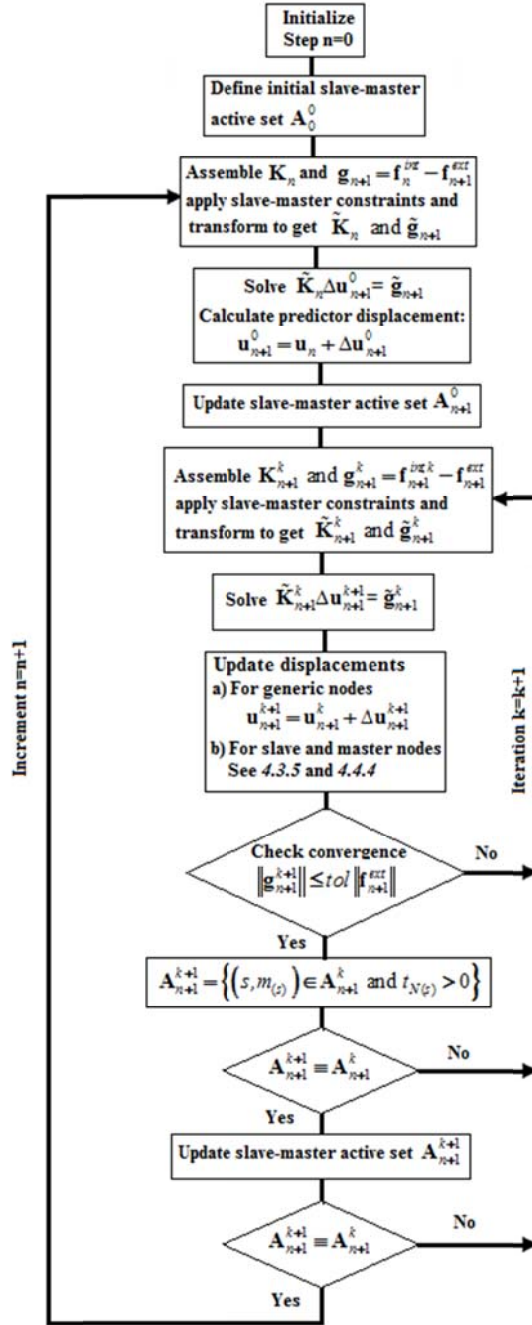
Initialize
Step n=0

Define initial slave-master active set $\mathbf{A}_0^0$

Assemble $\mathbf{K}_n$ and $\mathbf{g}_{n+1} = \mathbf{f}_n^{int} - \mathbf{f}_{n+1}^{ext}$ apply slave-master constraints and transform to get $\tilde{\mathbf{K}}_n$ and $\tilde{\mathbf{g}}_{n+1}$

Solve $\tilde{\mathbf{K}}_n \Delta\mathbf{u}_{n+1}^0 = \tilde{\mathbf{g}}_{n+1}$
Calculate predictor displacement:
$\mathbf{u}_{n+1}^0 = \mathbf{u}_n + \Delta\mathbf{u}_{n+1}^0$

Update slave-master active set $\mathbf{A}_{n+1}^0$

Assemble $\mathbf{K}_{n+1}^k$ and $\mathbf{g}_{n+1}^k = \mathbf{f}_{n+1}^{int\,k} - \mathbf{f}_{n+1}^{ext}$ apply slave-master constraints and transform to get $\tilde{\mathbf{K}}_{n+1}^k$ and $\tilde{\mathbf{g}}_{n+1}^k$

Solve $\tilde{\mathbf{K}}_{n+1}^k \Delta\mathbf{u}_{n+1}^{k+1} = \tilde{\mathbf{g}}_{n+1}^k$

Update displacements
a) For generic nodes
$\mathbf{u}_{n+1}^{k+1} = \mathbf{u}_{n+1}^k + \Delta\mathbf{u}_{n+1}^{k+1}$
b) For slave and master nodes
See 4.3.5 and 4.4.4

Check convergence
$\left\|\mathbf{g}_{n+1}^{k+1}\right\| \le tol \left\|\mathbf{f}_{n+1}^{ext}\right\|$

No

Yes

$\mathbf{A}_{n+1}^{k+1} = \left\{ \left(s, m_{(s)}\right) \in \mathbf{A}_{n+1}^k \text{ and } t_{N(s)} > 0 \right\}$

$\mathbf{A}_{n+1}^{k+1} \equiv \mathbf{A}_{n+1}^k$

No

Yes

Update slave-master active set $\mathbf{A}_{n+1}^{k+1}$

$\mathbf{A}_{n+1}^{k+1} \equiv \mathbf{A}_{n+1}^k$

No

Yes

Increment n=n+1

Iteration k=k+1